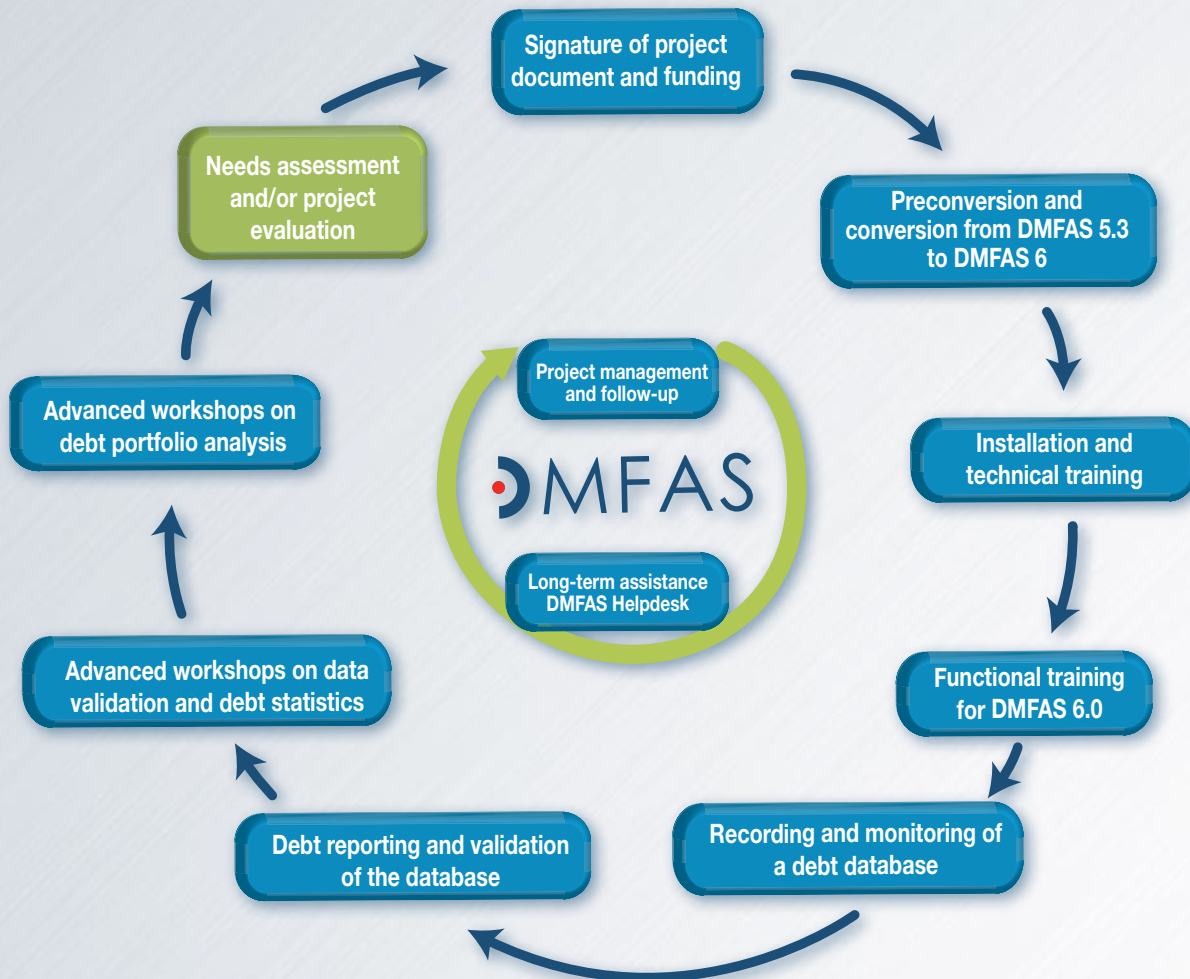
Signature of project document and funding

Preconversion and conversion from DMFAS 5.3 to DMFAS 6

Installation and technical training

Functional training for DMFAS 6.0

Recording and monitoring of a debt database

Debt reporting and validation of the database

Advanced workshops on data validation and debt statistics

Advanced workshops on debt portfolio analysis

Needs assessment and/or project evaluation

Project management and follow-up

DMFAS

Long-term assistance DMFAS Helpdesk